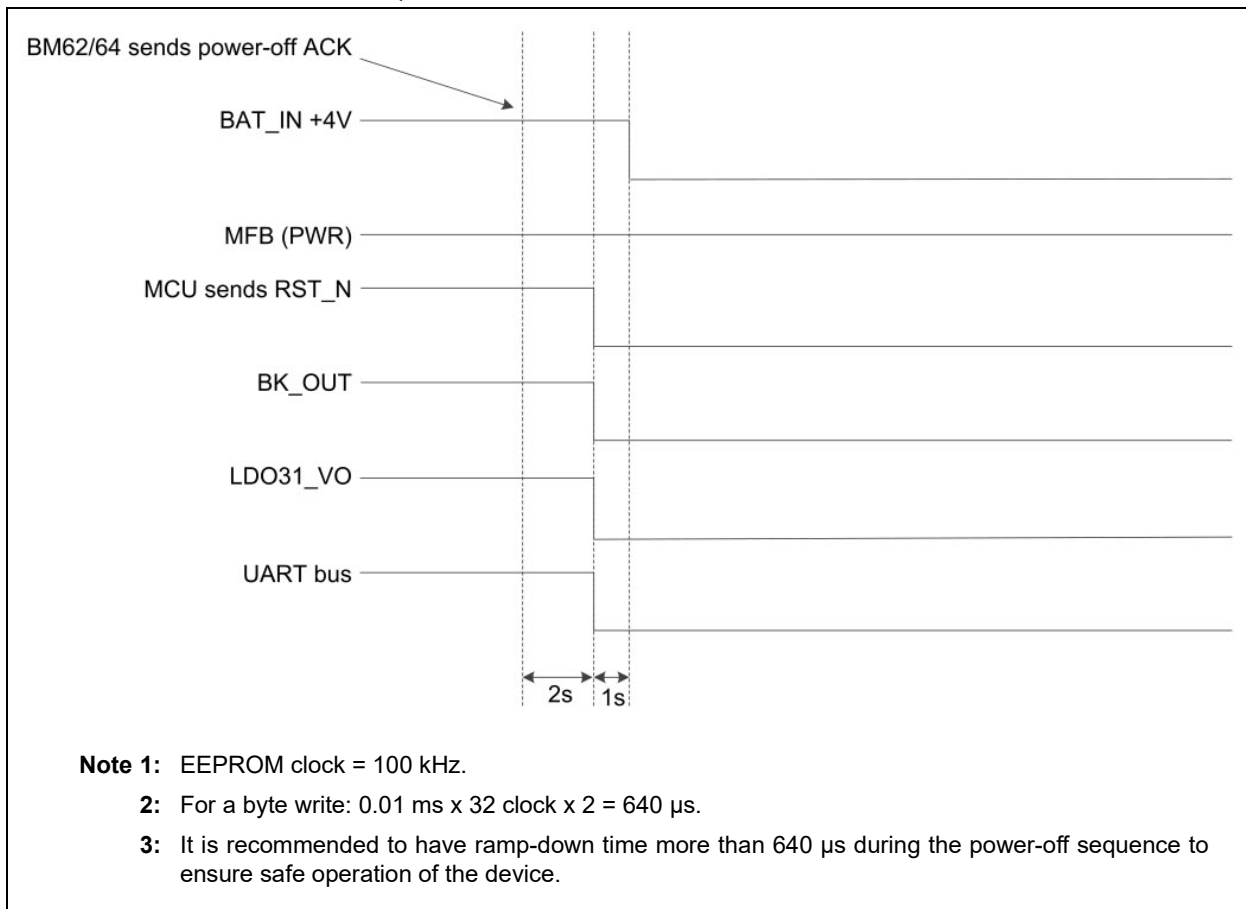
BM62/64 sends power-off ACK

BAT_IN +4V

MFB (PWR)

MCU sends RST_N

BK_OUT

LDO31_VO

UART bus

2s

1s

**Note 1:** EEPROM clock = 100 kHz.

**2:** For a byte write: 0.01 ms x 32 clock x 2 = 640 µs.

**3:** It is recommended to have ramp-down time more than 640 µs during the power-off sequence to ensure safe operation of the device.